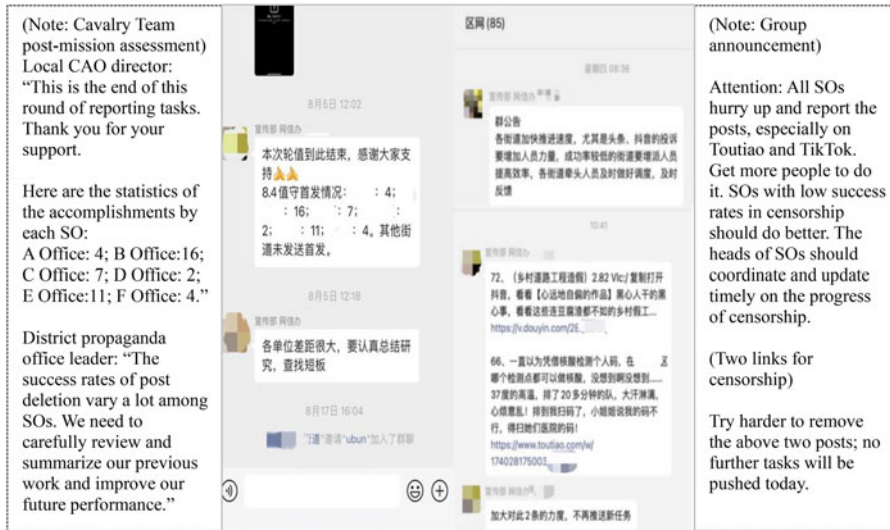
(Note: Cavalry Team post-mission assessment) Local CAO director: "This is the end of this round of reporting tasks. Thank you for your support.

Here are the statistics of the accomplishments by each SO:
A Office: 4; B Office:16; C Office: 7; D Office: 2; E Office:11; F Office: 4."

District propaganda office leader: "The success rates of post deletion vary a lot among SOs. We need to carefully review and summarize our previous work and improve our future performance."

8月5日 12:02

宣传部 网信办

本次轮值到此结束，感谢大家支持🙏🙏
8.4值守首发情况： : 4; : 16; : 7; : 2; : 11; : 4。其他街道未发送首发。

8月5日 12:18

各单位差距很大，要认真总结研究，查找短板

8月17日 16:04

"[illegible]"邀请"ubun"加入了群聊

区网 (85)

群公告 08:36

宣传部 网信办

群公告
各街道加快推进速度，尤其是头条、抖音的投诉要增加人员力量，成功率较低的街道要增派人员提高效率，各街道牵头人员及时做好调度，及时反馈

10:41

宣传部 网信办

72、《乡村道路工程造假》2.82 Vlc/复制打开抖音，看看【心远地自偏的作品】黑心人干的黑心事，看看这些连夏道都不如的乡村假工... https://v.douyin.com/2E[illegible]

66、一直以为凭借核酸检测个码，在 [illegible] 哪个检测点都可以做核酸，没想到啊没想到...... 37度的高温，排了20多分钟的队，大汗淋漓，心烦意乱！排到我扫码了，小姐姐说我的码不行，得扫她们医院的码！
https://www.toutiao.com/w/174028175003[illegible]

宣传部 网信办

加大对此2条的力度，不再推送新任务

(Note: Group announcement)

Attention: All SOs hurry up and report the posts, especially on Toutiao and TikTok. Get more people to do it. SOs with low success rates in censorship should do better. The heads of SOs should coordinate and update timely on the progress of censorship.

(Two links for censorship)

Try harder to remove the above two posts; no further tasks will be pushed today.